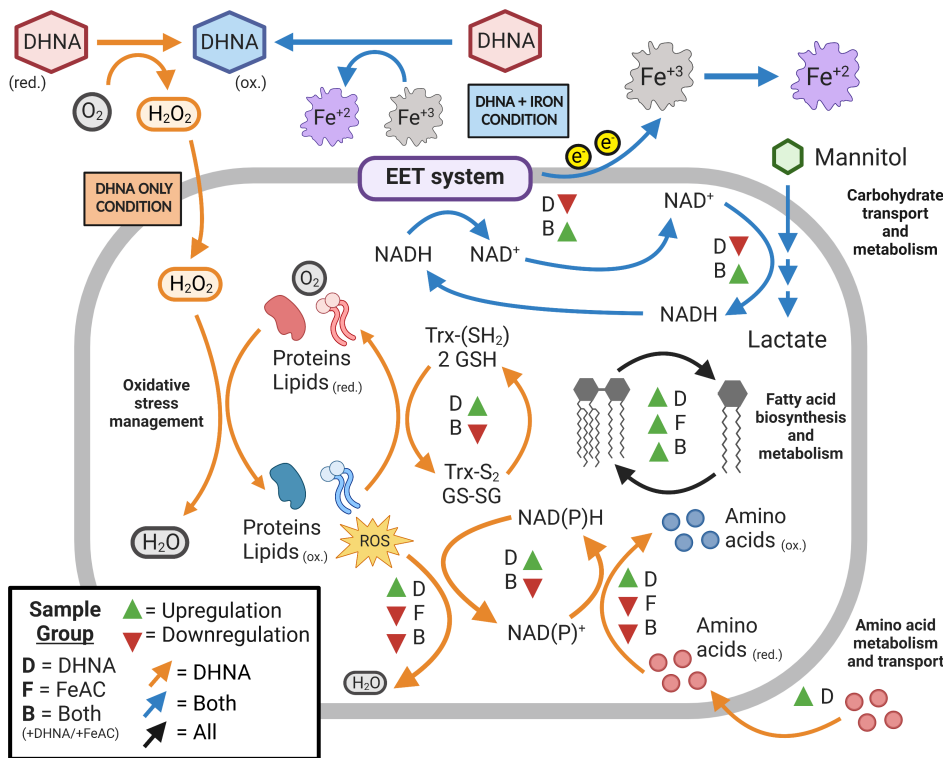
DHNA
(red.)
DHNA
(ox.)
DHNA
$O_2$
$H_2O_2$
$Fe^{+2}$
$Fe^{+3}$
DHNA + IRON CONDITION
$Fe^{+3}$
$Fe^{+2}$
e
e
Mannitol
DHNA ONLY CONDITION
EET system
D
B
$NAD^+$
Carbohydrate transport and metabolism
NADH
$NAD^+$
D
B
$H_2O_2$
NADH
Lactate
$O_2$
Proteins
Lipids (red.)
Trx-(SH$_2$)
2 GSH
Oxidative stress management
D
B
Fatty acid biosynthesis and metabolism
D
F
B
Trx-S$_2$
GS-SG
$H_2O$
Proteins
Lipids (ox.)
ROS
NAD(P)H
Amino acids (ox.)
D
B
D
F
B
D
F
B
Sample Group
= Upregulation
= Downregulation
D = DHNA
F = FeAC
B = Both
(+DHNA/+FeAC)
= DHNA
= Both
= All
NAD(P)$^+$
Amino acids (red.)
Amino acid metabolism and transport
$H_2O$
D